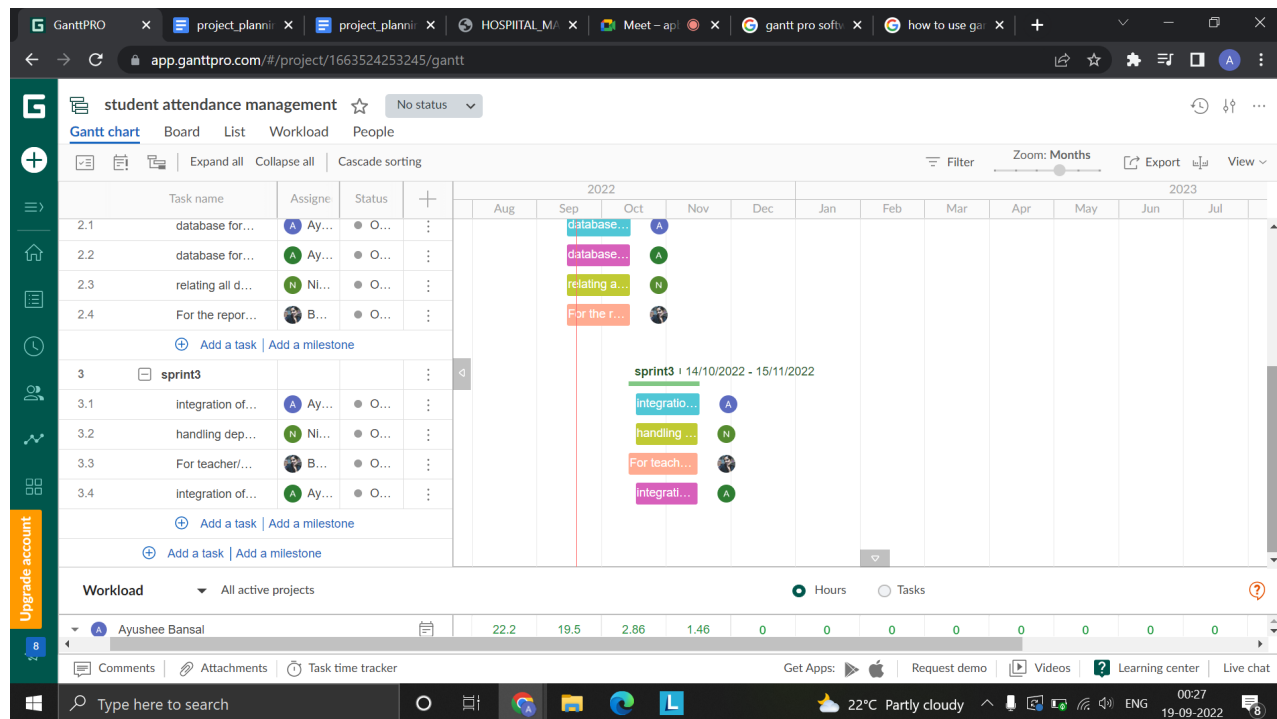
GanttPRO × project_plannir × project_plannir × HOSPIITAL_MA × Meet – apl × gantt pro softw × how to use gar × +

app.ganttpro.com/#/project/1663524253245/gantt

A

student attendance management No status

Gantt chart Board List Workload People

Expand all Collapse all Cascade sorting Filter Zoom: Months Export View

| | Task name | Assigne | Status |
|---|---|---|---|
| 2.1 | database for... | A Ay... | O... |
| 2.2 | database for... | A Ay... | O... |
| 2.3 | relating all d... | N Ni... | O... |
| 2.4 | For the repor... | B... | O... |
| | Add a task \| Add a milestone | | |
| 3 | sprint3 | | |
| 3.1 | integration of... | A Ay... | O... |
| 3.2 | handling dep... | N Ni... | O... |
| 3.3 | For teacher/... | B... | O... |
| 3.4 | integration of... | A Ay... | O... |
| | Add a task \| Add a milestone | | |
| | Add a task \| Add a milestone | | |

2022 2023
Aug Sep Oct Nov Dec Jan Feb Mar Apr May Jun Jul

database... A
database... A
relating a... N
For the r...
sprint3 | 14/10/2022 - 15/11/2022
integratio... A
handling ... N
For teach...
integrati... A

Upgrade account
8

Workload All active projects Hours Tasks

A Ayushee Bansal 22.2 19.5 2.86 1.46 0 0 0 0 0 0 0 0

Comments Attachments Task time tracker Get Apps: Request demo Videos Learning center Live chat

Type here to search L 22°C Partly cloudy ENG 00:27 19-09-2022 8